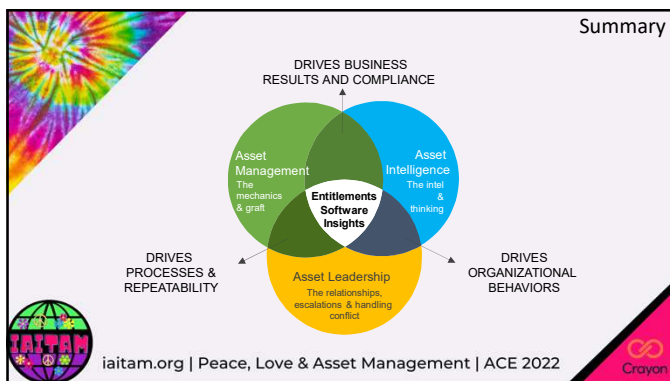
Summary

DRIVES BUSINESS RESULTS AND COMPLIANCE

Asset Management
The mechanics & graft

Asset Intelligence
The intel & thinking

Entitlements Software Insights

Asset Leadership
The relationships, escalations & handling conflict

DRIVES PROCESSES & REPEATABILITY

DRIVES ORGANIZATIONAL BEHAVIORS

IAITAM

iaitam.org | Peace, Love & Asset Management | ACE 2022

Crayon